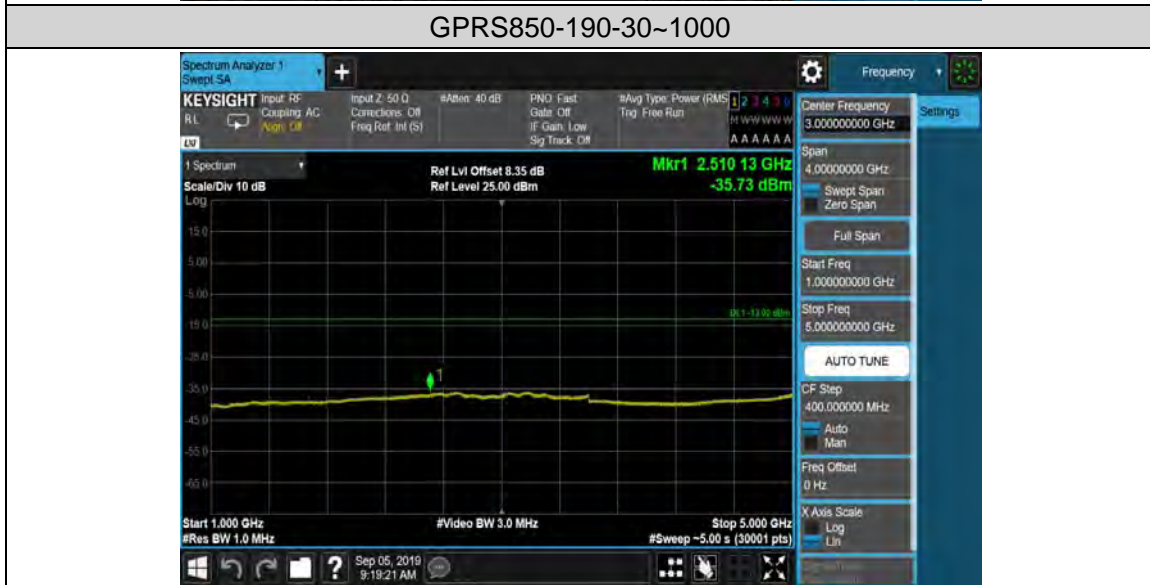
GPRS850-190-30~1000

Spectrum Analyzer 1
Swept SA

Frequency

KEYSIGHT Input: RF
Coupling: AC
Align: Off
RL

Input Z: 50 Ω
Corrections: Off
Freq Ref: Int (S)

#Atten: 40 dB

PNO: Fast
Gate: Off
IF Gain: Low
Sig Track: Off

#Avg Type: Power (RMS)
Trig: Free Run

1 2 3 4 5 6
M WWWWW
A A A A A A

1 Spectrum
Scale/Div 10 dB
Log

Ref Lvl Offset 8.35 dB
Ref Level 25.00 dBm

Mkr1 2.510 13 GHz
-35.73 dBm

15.0
5.00
-5.00
-15.0
-25.0
-35.0
-45.0
-55.0
-65.0

DL1 -13.00 dBm

1

Start 1.000 GHz
#Res BW 1.0 MHz

#Video BW 3.0 MHz

Stop 5.000 GHz
#Sweep ~5.00 s (30001 pts)

Center Frequency
3.000000000 GHz

Settings

Span
4.00000000 GHz

Swept Span
Zero Span

Full Span

Start Freq
1.000000000 GHz

Stop Freq
5.000000000 GHz

AUTO TUNE

CF Step
400.000000 MHz
Auto
Man

Freq Offset
0 Hz

X Axis Scale
Log
Lin

Sep 05, 2019
9:19:21 AM